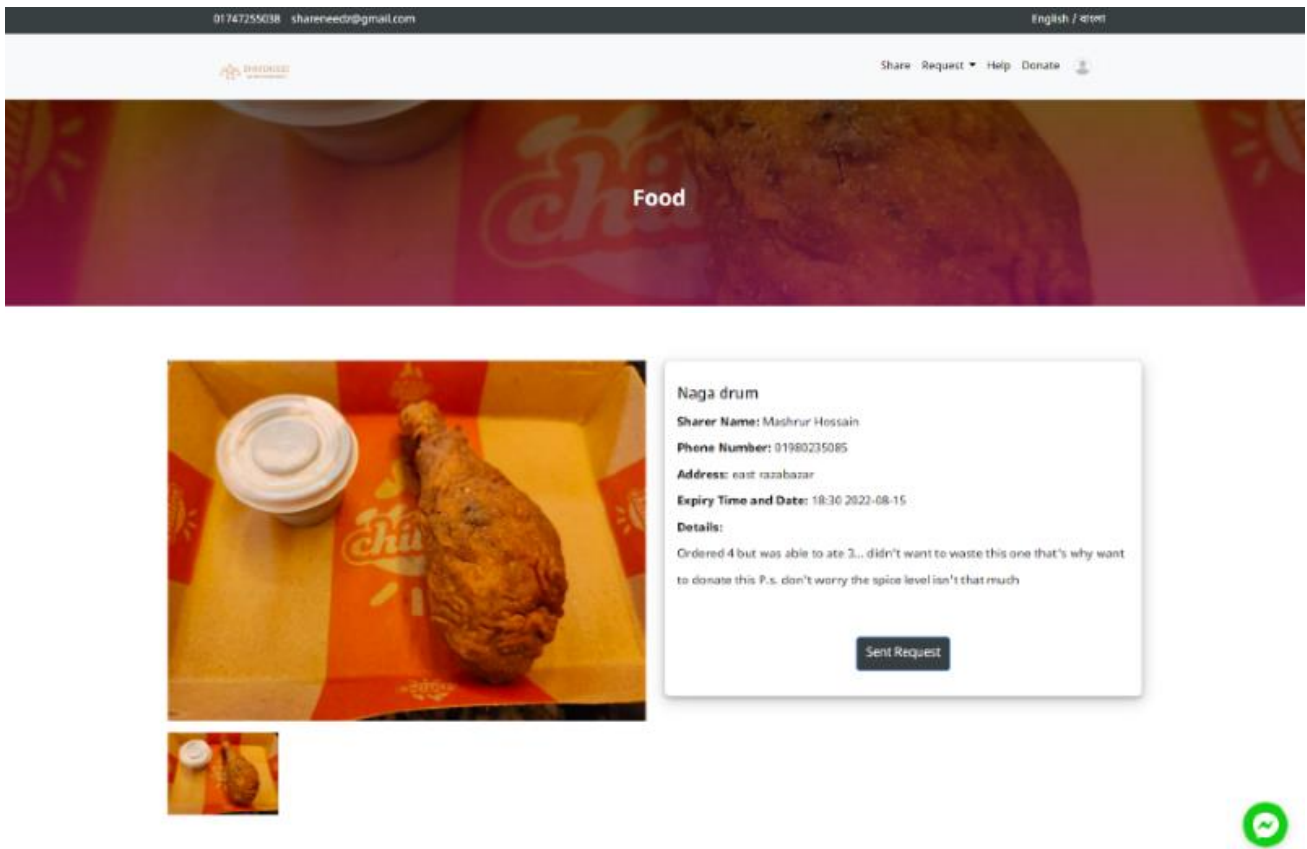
01747255038 shareneedr@gmail.com

English / বাংলা

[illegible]

Share Request Help Donate

Food

Naga drum

Sharer Name: Mashrur Hossain

Phone Number: 01980235085

Address: east razabazar

Expiry Time and Date: 18:30 2022-08-15

Details:

Ordered 4 but was able to ate 3... didn't want to waste this one that's why want to donate this P.s. don't worry the spice level isn't that much

Sent Request